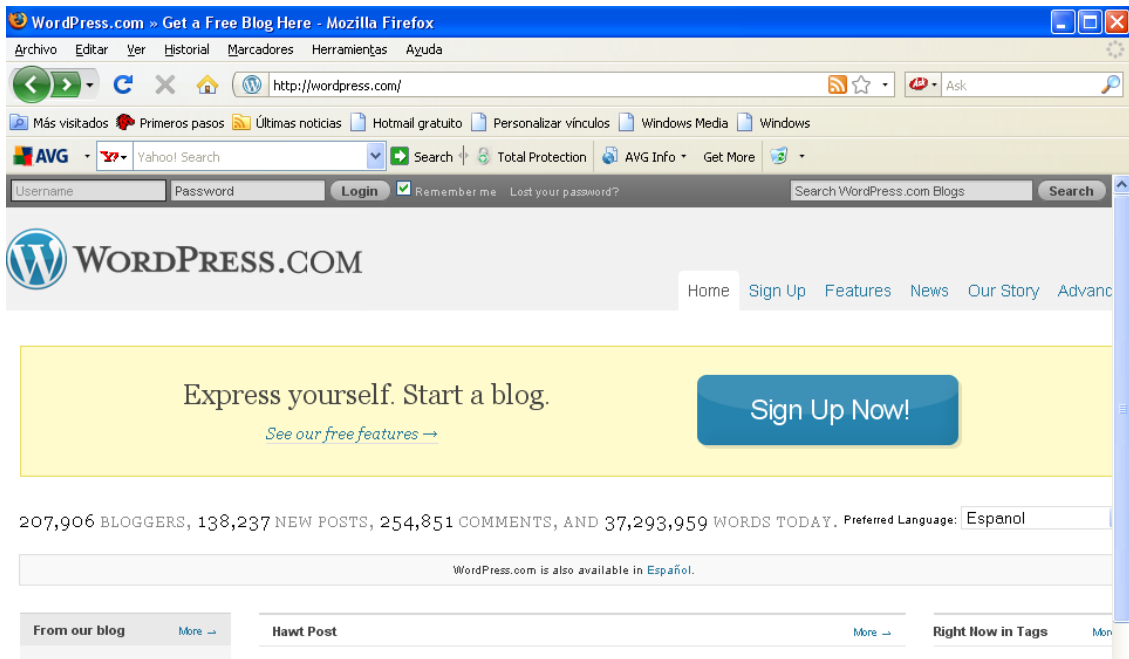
WordPress.com » Get a Free Blog Here - Mozilla Firefox

Archivo Editar Ver Historial Marcadores Herramientas Ayuda

http://wordpress.com/

Ask

Más visitados Primeros pasos Últimas noticias Hotmail gratuito Personalizar vínculos Windows Media Windows

AVG Yahoo! Search Search Total Protection AVG Info Get More

Username Password Login Remember me Lost your password? Search WordPress.com Blogs Search

WORDPRESS.COM

Home Sign Up Features News Our Story Advanc

Express yourself. Start a blog.

See our free features →

Sign Up Now!

207,906 BLOGGERS, 138,237 NEW POSTS, 254,851 COMMENTS, AND 37,293,959 WORDS TODAY. Preferred Language: Espanol

WordPress.com is also available in Español.

From our blog More →

Hawt Post More →

Right Now in Tags Mor